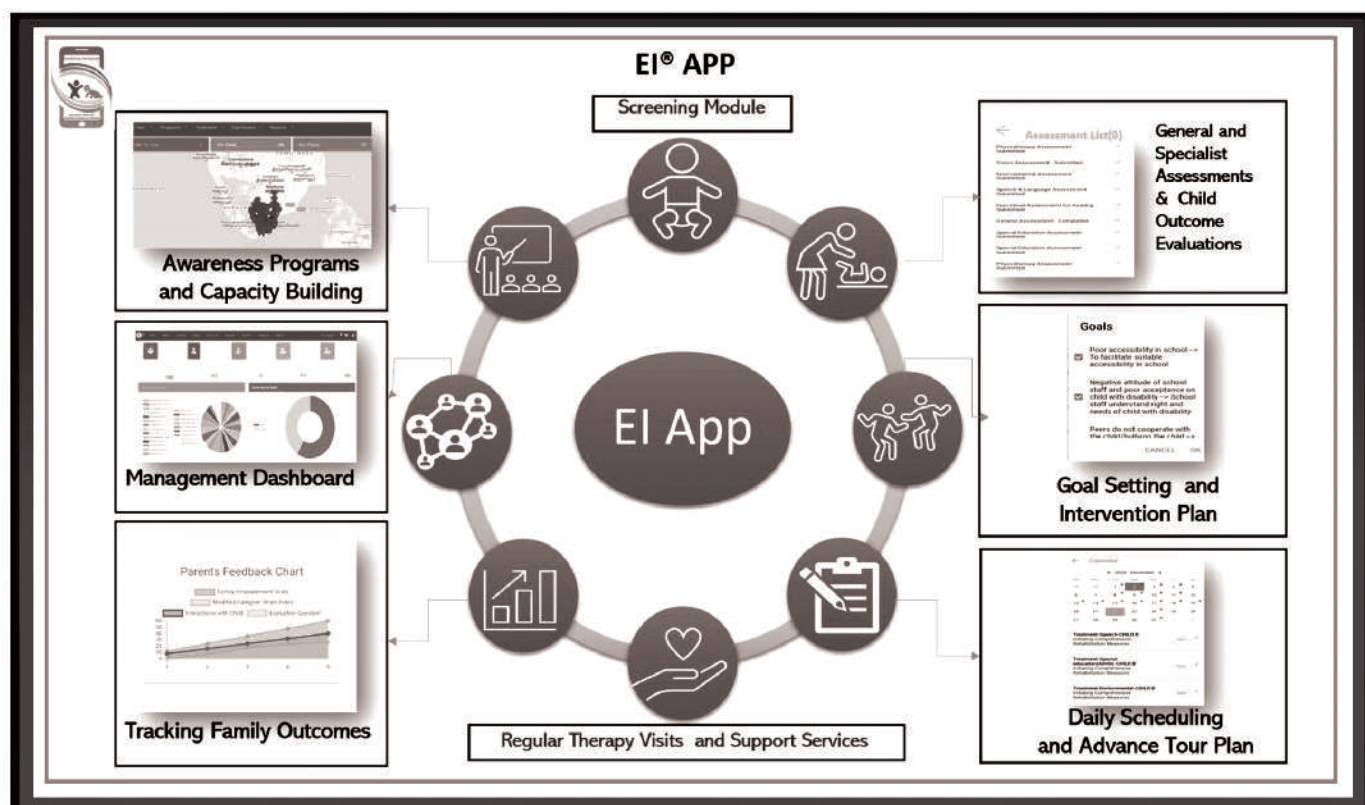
EI® APP

Screening Module

Awareness Programs and Capacity Building

Assessment List(9)

General and Specialist Assessments & Child Outcome Evaluations

Management Dashboard

EI App

Goals

Poor accessibility in school --> To facilitate suitable accessibility in school

Negative attitude of school staff and poor acceptance on child with disability --> School staff understand right and needs of child with disability

Peers do not cooperate with the child/bullying the child -->

CANCEL OK

Goal Setting and Intervention Plan

Parents Feedback Chart

Tracking Family Outcomes

Regular Therapy Visits and Support Services

Calendar

Daily Scheduling and Advance Tour Plan